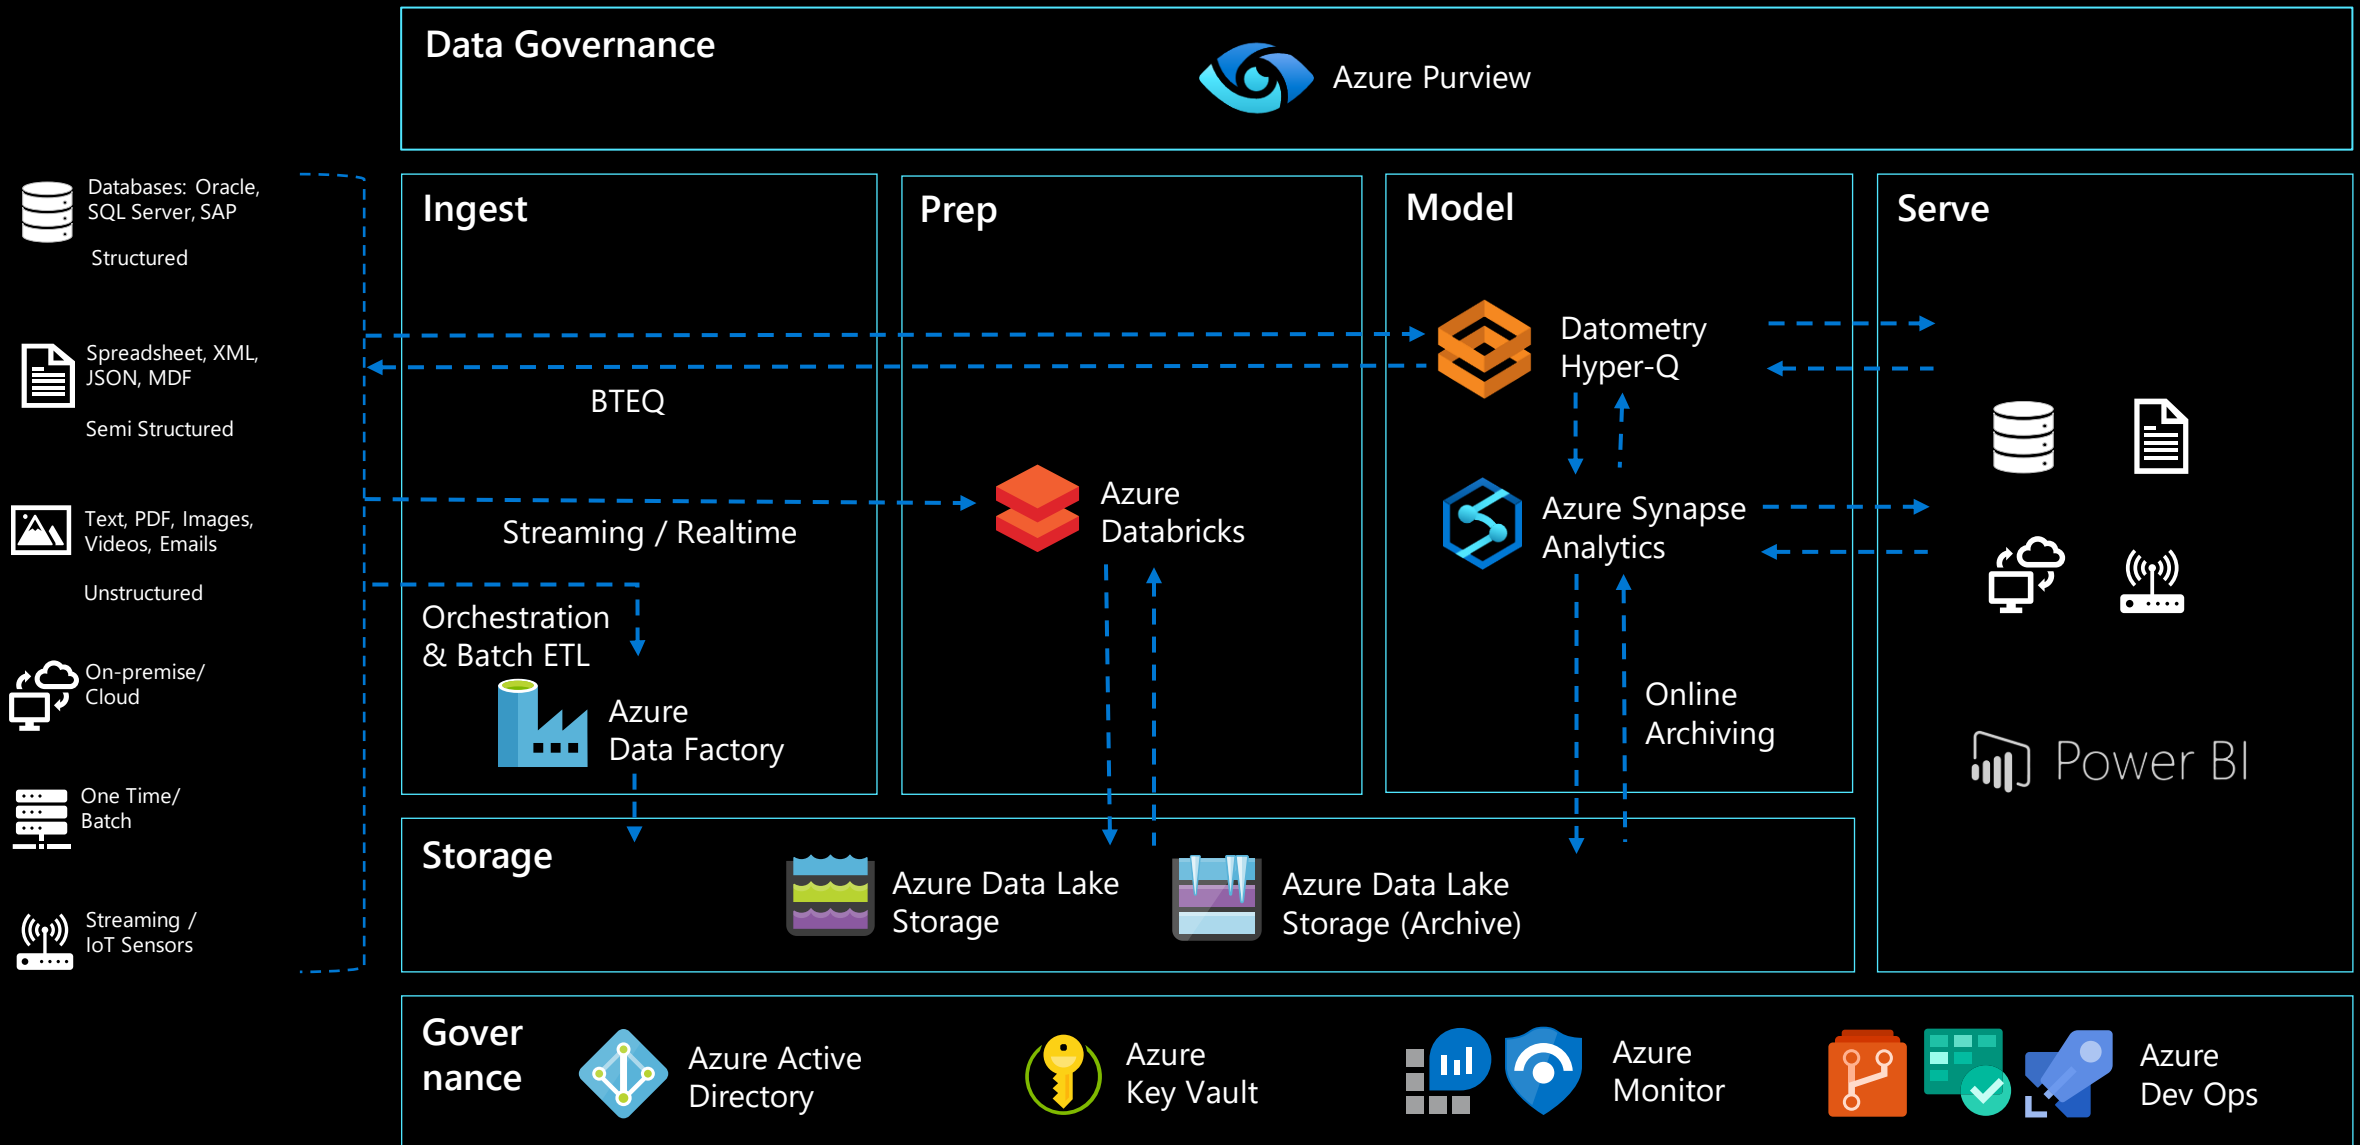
Data Governance

Azure Purview

Databases: Oracle, SQL Server, SAP

Structured

Spreadsheet, XML, JSON, MDF

Semi Structured

Text, PDF, Images, Videos, Emails

Unstructured

On-premise/ Cloud

One Time/ Batch

Streaming / IoT Sensors

Ingest

BTEQ

Streaming / Realtime

Orchestration & Batch ETL

Azure Data Factory

Prep

Azure Databricks

Model

Datometry Hyper-Q

Azure Synapse Analytics

Online Archiving

Serve

Power BI

Storage

Azure Data Lake Storage

Azure Data Lake Storage (Archive)

Gover nance

Azure Active Directory

Azure Key Vault

Azure Monitor

Azure Dev Ops